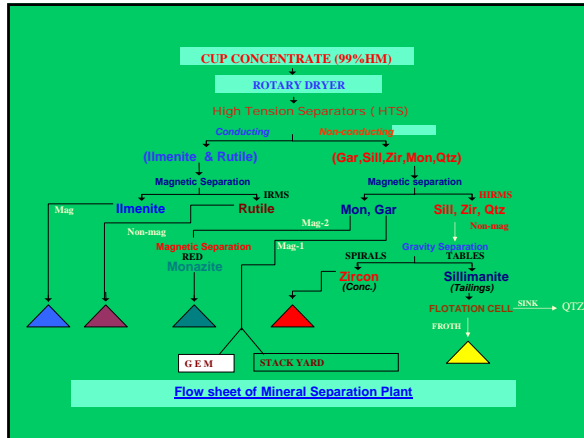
CUP CONCENTRATE (99%HM)

ROTARY DRYER

High Tension Separators ( HTS)

Conducting

Non-conducting

(Ilmenite & Rutile)

(Gar,Sill,Zir,Mon,Qtz)

Magnetic Separation

IRMS

Magnetic separation

HIRMS

Mag

Ilmenite

Rutile

Mon, Gar

Sill, Zir, Qtz

Non-mag

Mag-2

Non-mag

Magnetic Separation

RED

Monazite

Mag-1

Gravity Separation

SPIRALS

TABLES

Zircon

(Conc.)

Sillimanite

(Tailings)

FLOTATION CELL

SINK

QTZ

FROTH

G E M

STACK YARD

Flow sheet of Mineral Separation Plant